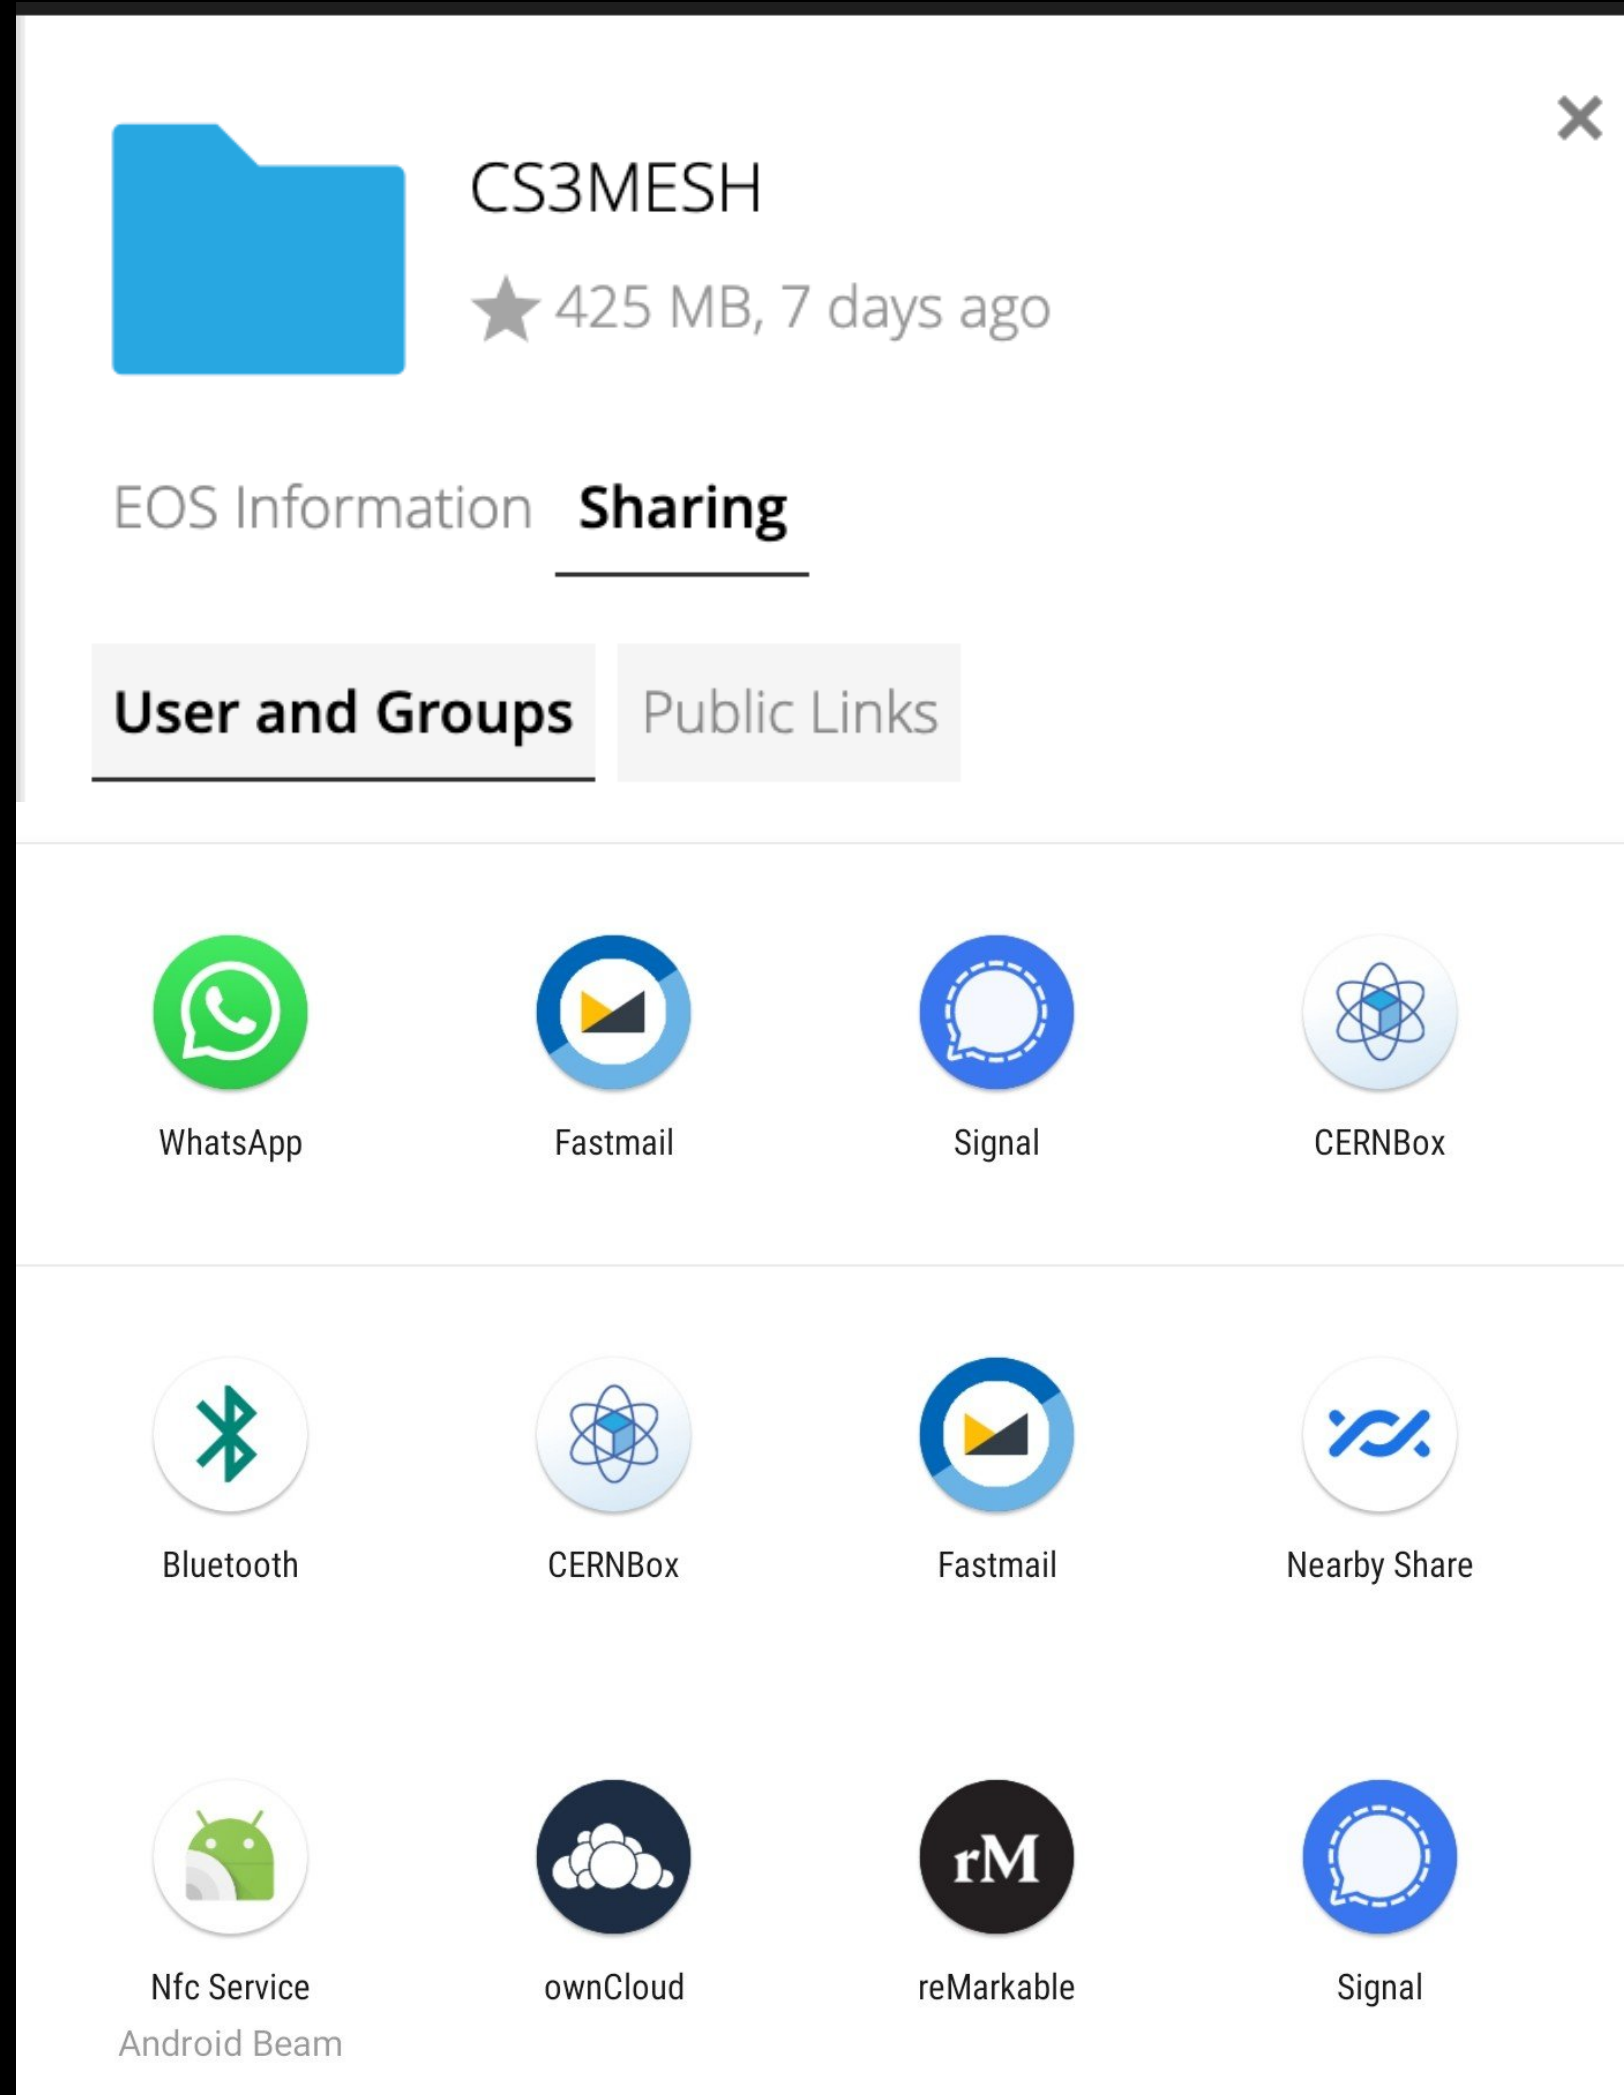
×

CS3MESH

★ 425 MB, 7 days ago

EOS Information Sharing

User and Groups Public Links

WhatsApp
Fastmail
Signal
CERNBox

Bluetooth
CERNBox
Fastmail
Nearby Share

Nfc Service
Android Beam
ownCloud
rM
reMarkable
Signal